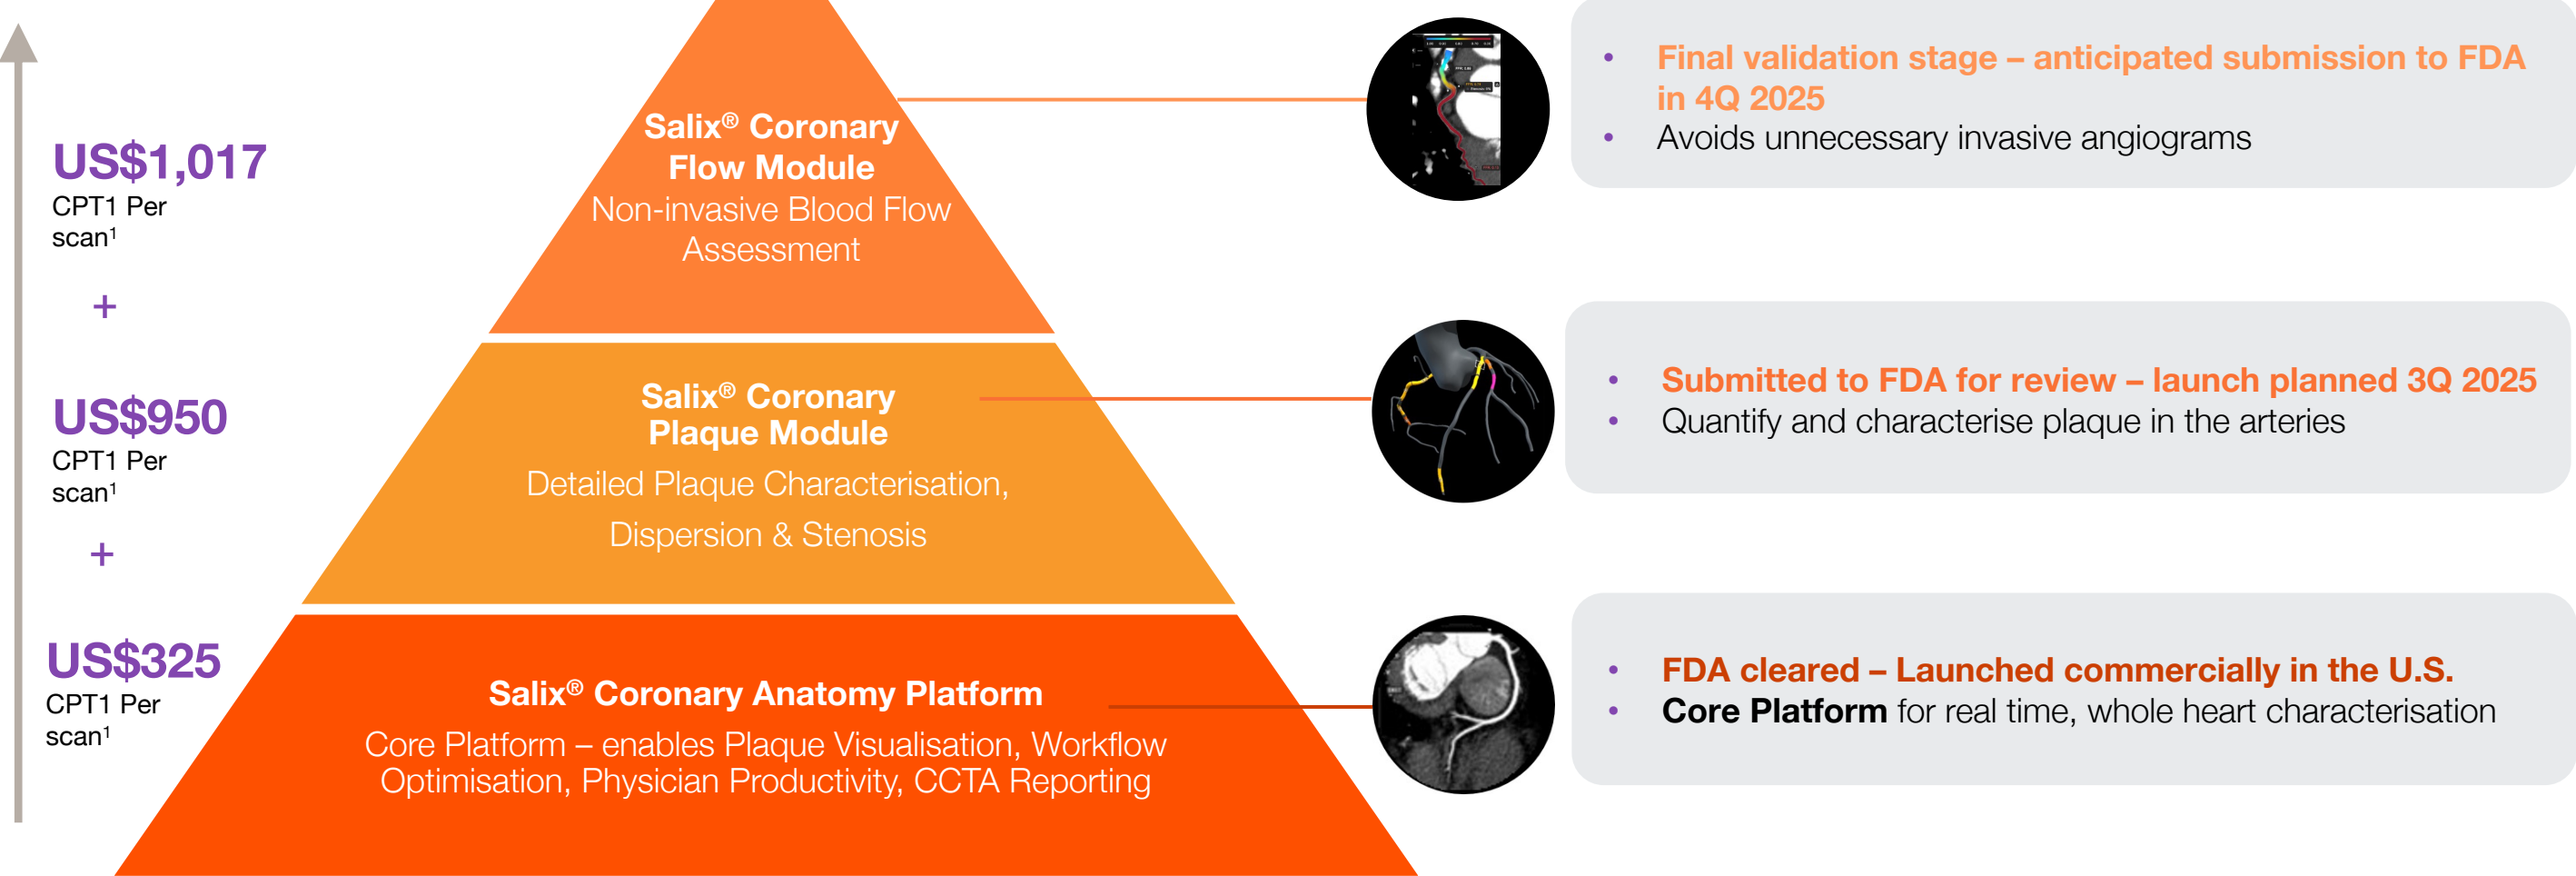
US$1,017
CPT1 Per scan$^1$

+

US$950
CPT1 Per scan$^1$

+

US$325
CPT1 Per scan$^1$

Salix® Coronary Flow Module
Non-invasive Blood Flow Assessment

Salix® Coronary Plaque Module
Detailed Plaque Characterisation, Dispersion & Stenosis

Salix® Coronary Anatomy Platform
Core Platform – enables Plaque Visualisation, Workflow Optimisation, Physician Productivity, CCTA Reporting

• Final validation stage – anticipated submission to FDA in 4Q 2025
• Avoids unnecessary invasive angiograms

• Submitted to FDA for review – launch planned 3Q 2025
• Quantify and characterise plaque in the arteries

• FDA cleared – Launched commercially in the U.S.
• Core Platform for real time, whole heart characterisation